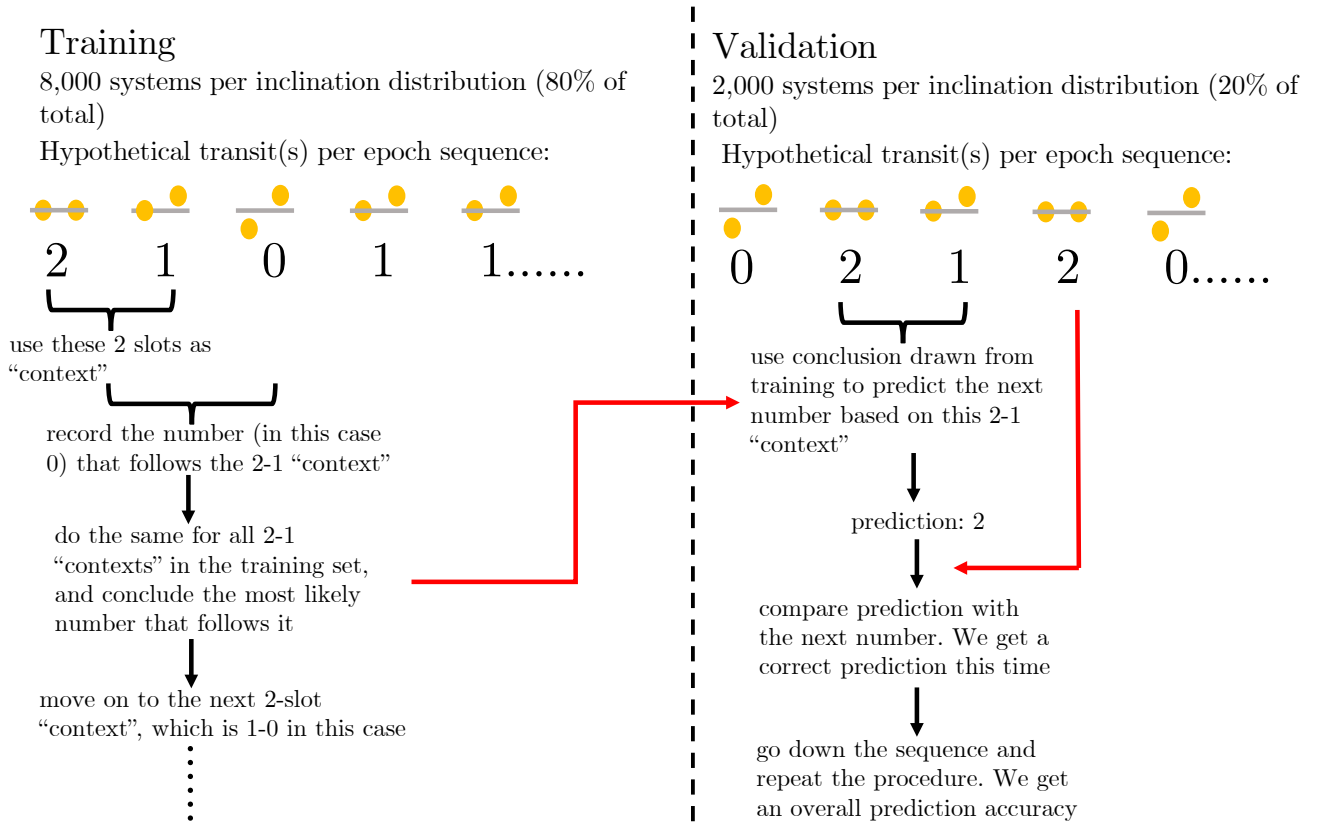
Training
8,000 systems per inclination distribution (80% of total)
Hypothetical transit(s) per epoch sequence:

2 1 0 1 1......

use these 2 slots as "context"

record the number (in this case 0) that follows the 2-1 "context"

do the same for all 2-1 "contexts" in the training set, and conclude the most likely number that follows it

move on to the next 2-slot "context", which is 1-0 in this case

Validation
2,000 systems per inclination distribution (20% of total)
Hypothetical transit(s) per epoch sequence:

0 2 1 2 0......

use conclusion drawn from training to predict the next number based on this 2-1 "context"

prediction: 2

compare prediction with the next number. We get a correct prediction this time

go down the sequence and repeat the procedure. We get an overall prediction accuracy